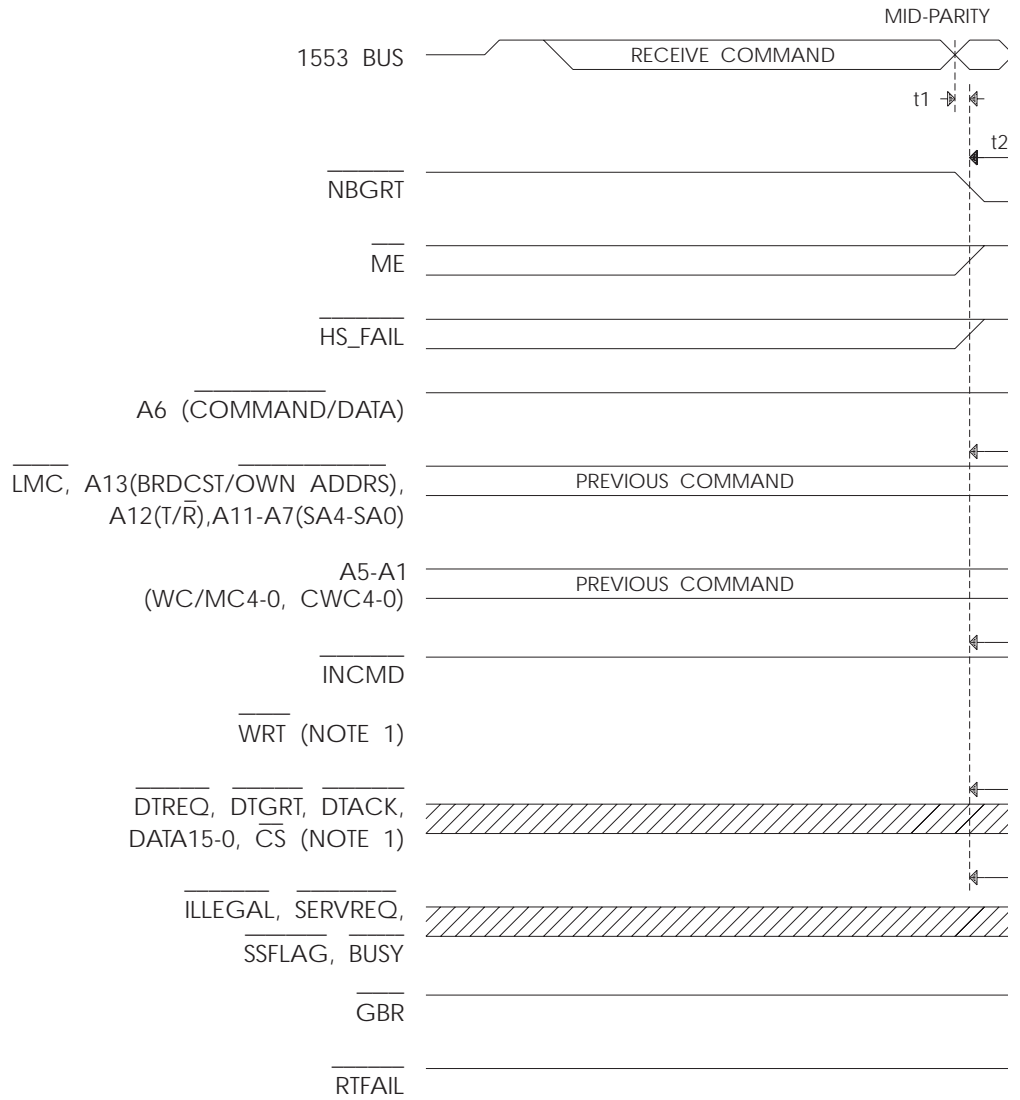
MID-PARITY

1553 BUS

RECEIVE COMMAND

t1

t2

$\overline{NBGRT}$

$\overline{ME}$

$\overline{HS\_FAIL}$

A6 ($\overline{COMMAND}$/DATA)

$\overline{LMC}$, A13($\overline{BRDCST}$/OWN ADDRS), A12(T/$\overline{R}$),A11-A7(SA4-SA0)

PREVIOUS COMMAND

A5-A1 (WC/MC4-0, CWC4-0)

PREVIOUS COMMAND

$\overline{INCMD}$

$\overline{WRT}$ (NOTE 1)

$\overline{DTREQ}$, $\overline{DTGRT}$, $\overline{DTACK}$, DATA15-0, $\overline{CS}$ (NOTE 1)

$\overline{ILLEGAL}$, $\overline{SERVREQ}$, $\overline{SSFLAG}$, $\overline{BUSY}$

$\overline{GBR}$

$\overline{RTFAIL}$